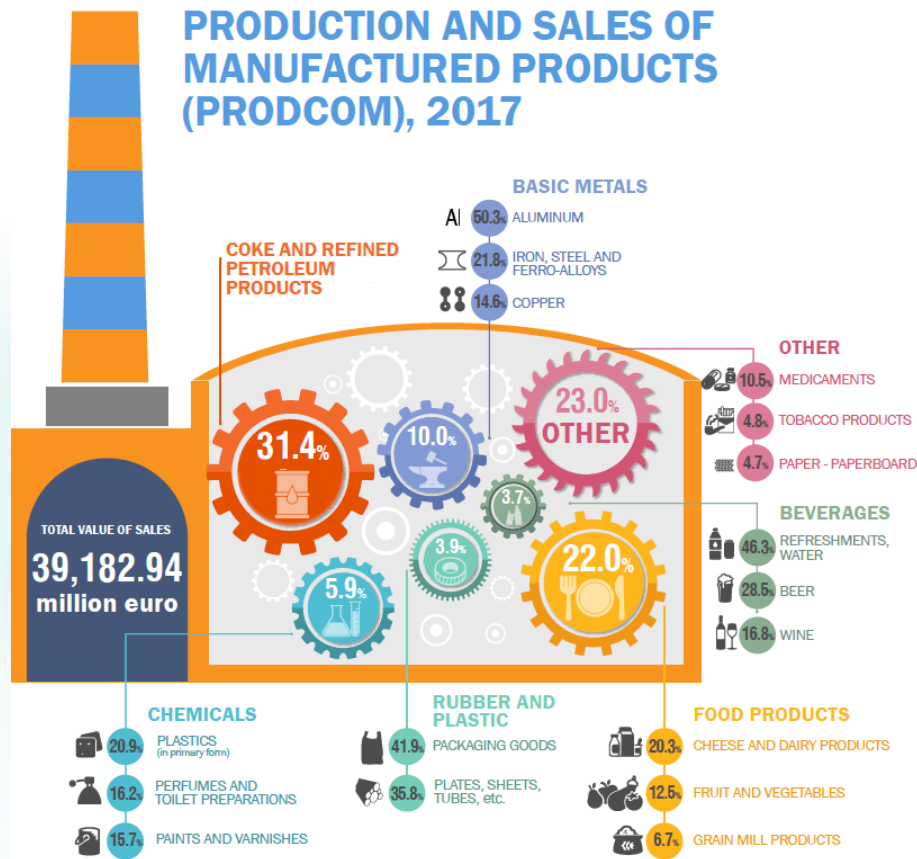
PRODUCTION AND SALES OF MANUFACTURED PRODUCTS (PRODCOM), 2017

BASIC METALS

Al 50.3% ALUMINUM

21.8% IRON, STEEL AND FERRO-ALLOYS

14.6% COPPER

COKE AND REFINED PETROLEUM PRODUCTS

OTHER

10.5% MEDICAMENTS

4.8% TOBACCO PRODUCTS

4.7% PAPER - PAPERBOARD

31.4%

10.0%

23.0% OTHER

3.7%

3.9%

22.0%

5.9%

TOTAL VALUE OF SALES

39,182.94 million euro

BEVERAGES

46.3% REFRESHMENTS, WATER

28.5% BEER

16.8% WINE

CHEMICALS

20.9% PLASTICS (in primary form)

16.2% PERFUMES AND TOILET PREPARATIONS

15.7% PAINTS AND VARNISHES

RUBBER AND PLASTIC

41.9% PACKAGING GOODS

35.8% PLATES, SHEETS, TUBES, etc.

FOOD PRODUCTS

20.3% CHEESE AND DAIRY PRODUCTS

12.5% FRUIT AND VEGETABLES

6.7% GRAIN MILL PRODUCTS